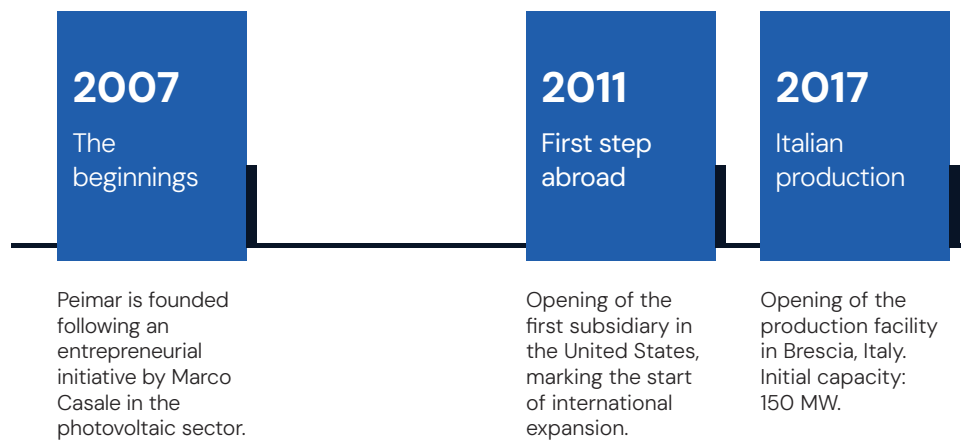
2007

The beginnings

Peimar is founded following an entrepreneurial initiative by Marco Casale in the photovoltaic sector.

2011

First step abroad

Opening of the first subsidiary in the United States, marking the start of international expansion.

2017

Italian production

Opening of the production facility in Brescia, Italy. Initial capacity: 150 MW.